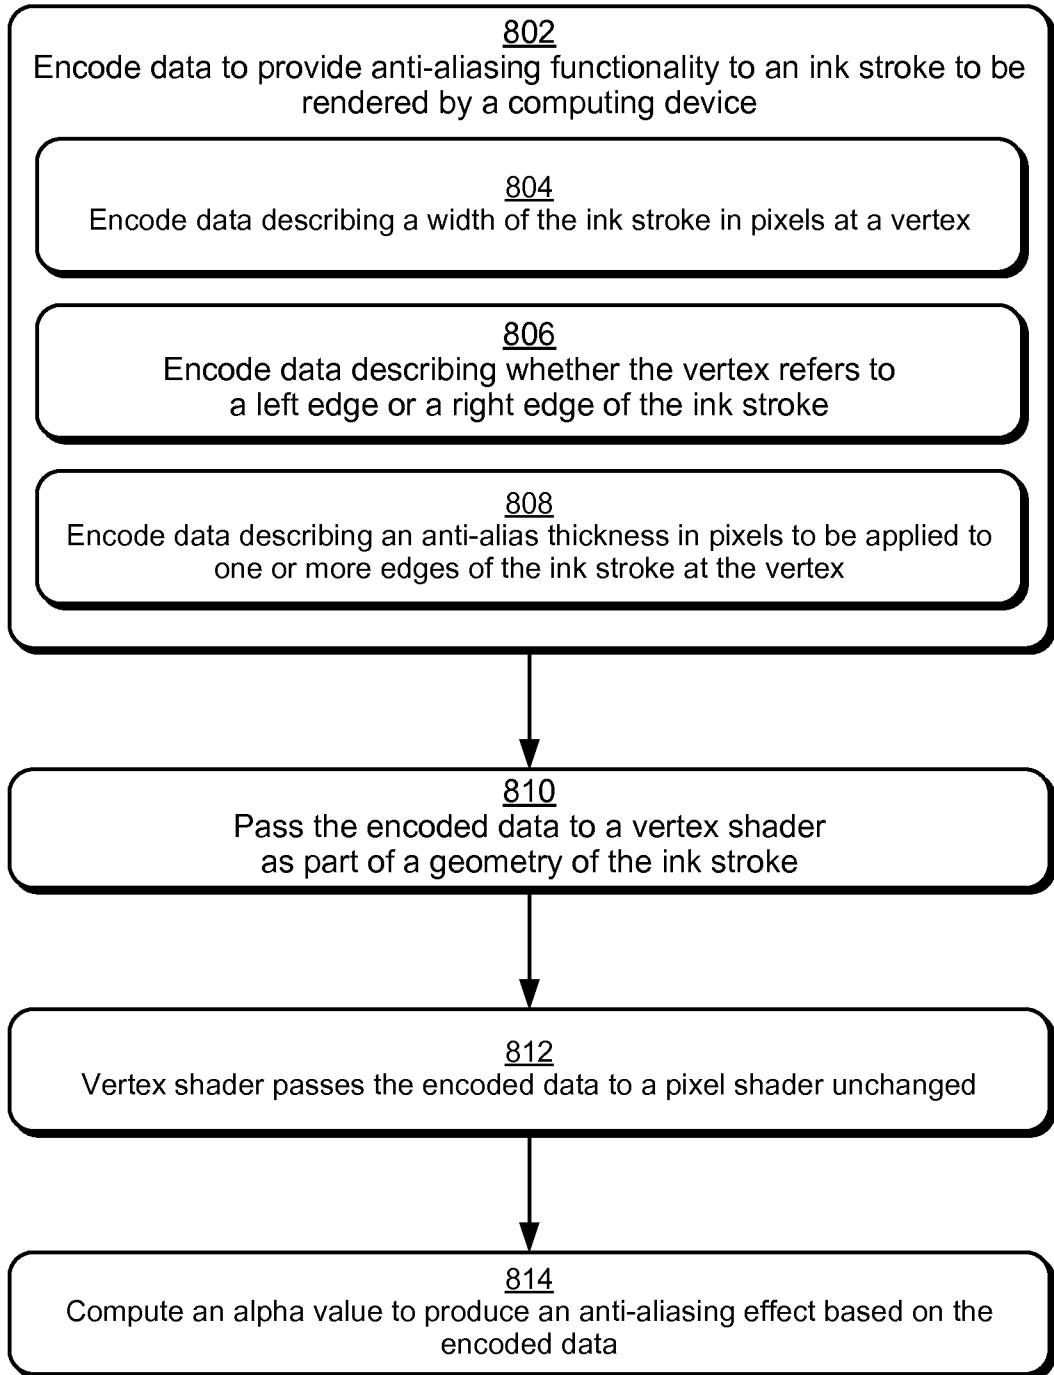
802
Encode data to provide anti-aliasing functionality to an ink stroke to be rendered by a computing device

804
Encode data describing a width of the ink stroke in pixels at a vertex

806
Encode data describing whether the vertex refers to a left edge or a right edge of the ink stroke

808
Encode data describing an anti-alias thickness in pixels to be applied to one or more edges of the ink stroke at the vertex

810
Pass the encoded data to a vertex shader as part of a geometry of the ink stroke

812
Vertex shader passes the encoded data to a pixel shader unchanged

814
Compute an alpha value to produce an anti-aliasing effect based on the encoded data